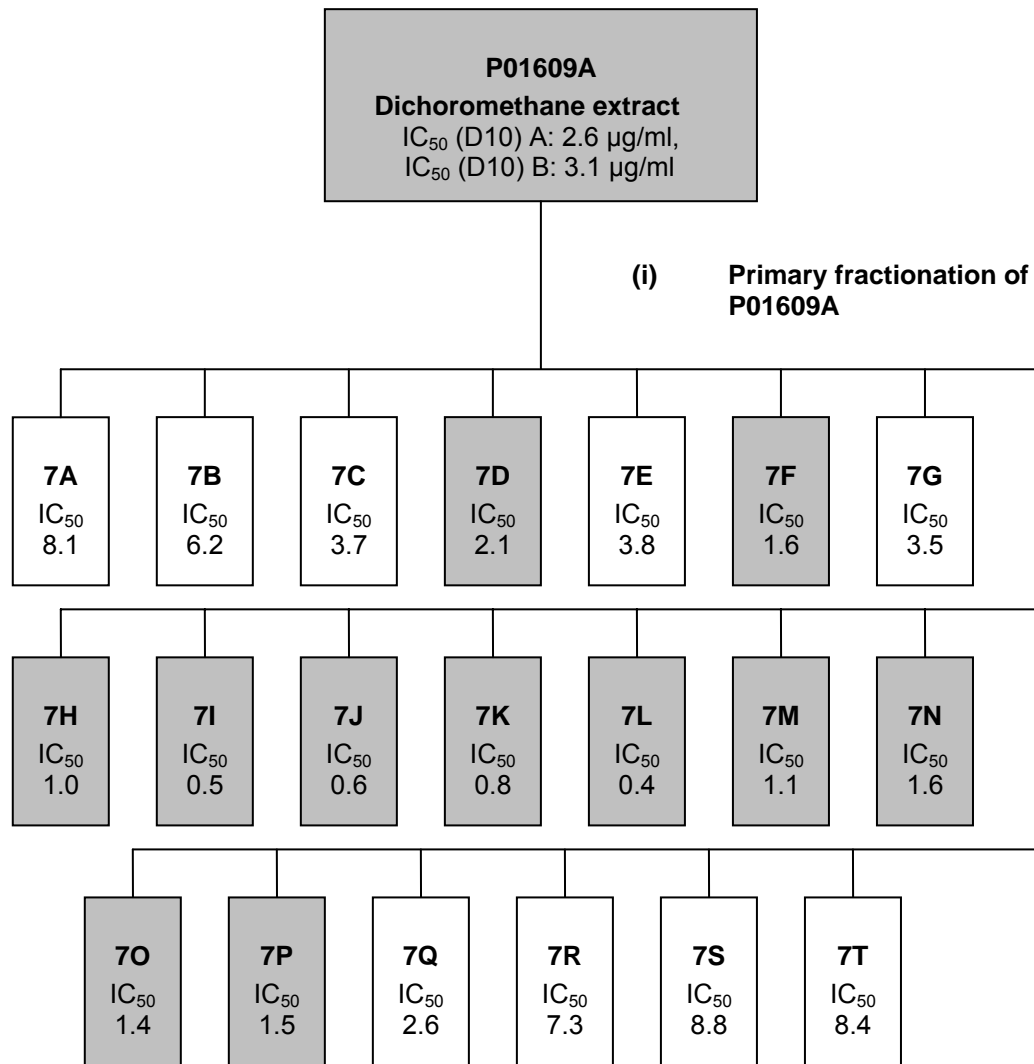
P01609A
Dichoromethane extract
$IC_{50}$ (D10) A: 2.6 µg/ml,
$IC_{50}$ (D10) B: 3.1 µg/ml

(i) Primary fractionation of P01609A

7A $IC_{50}$ 8.1

7B $IC_{50}$ 6.2

7C $IC_{50}$ 3.7

7D $IC_{50}$ 2.1

7E $IC_{50}$ 3.8

7F $IC_{50}$ 1.6

7G $IC_{50}$ 3.5

7H $IC_{50}$ 1.0

7I $IC_{50}$ 0.5

7J $IC_{50}$ 0.6

7K $IC_{50}$ 0.8

7L $IC_{50}$ 0.4

7M $IC_{50}$ 1.1

7N $IC_{50}$ 1.6

7O $IC_{50}$ 1.4

7P $IC_{50}$ 1.5

7Q $IC_{50}$ 2.6

7R $IC_{50}$ 7.3

7S $IC_{50}$ 8.8

7T $IC_{50}$ 8.4